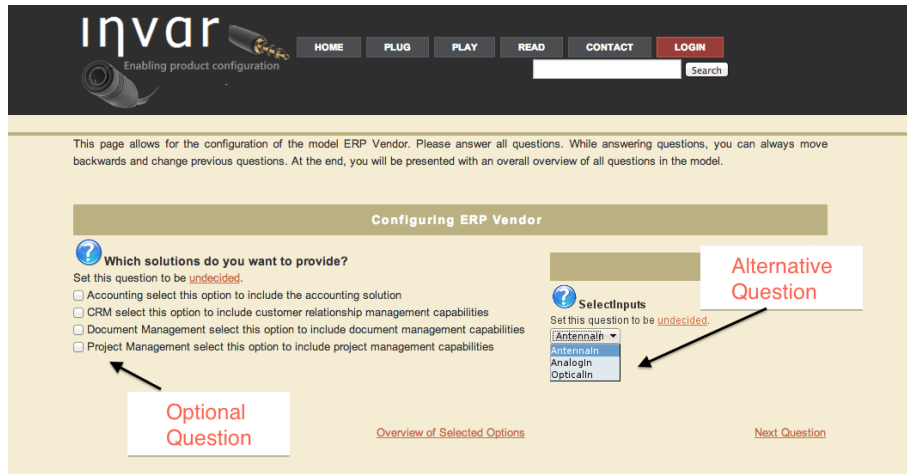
invar
Enabling product configuration

HOME PLUG PLAY READ CONTACT LOGIN

Search

This page allows for the configuration of the model ERP Vendor. Please answer all questions. While answering questions, you can always move backwards and change previous questions. At the end, you will be presented with an overall overview of all questions in the model.

Configuring ERP Vendor

Which solutions do you want to provide?
Set this question to be undecided.
Accounting select this option to include the accounting solution
CRM select this option to include customer relationship management capabilities
Document Management select this option to include document management capabilities
Project Management select this option to include project management capabilities

Alternative Question

SelectInputs
Set this question to be undecided.
AntennaIn
AntennaIn
AnalogIn
OpticalIn

Optional Question

Overview of Selected Options

Next Question